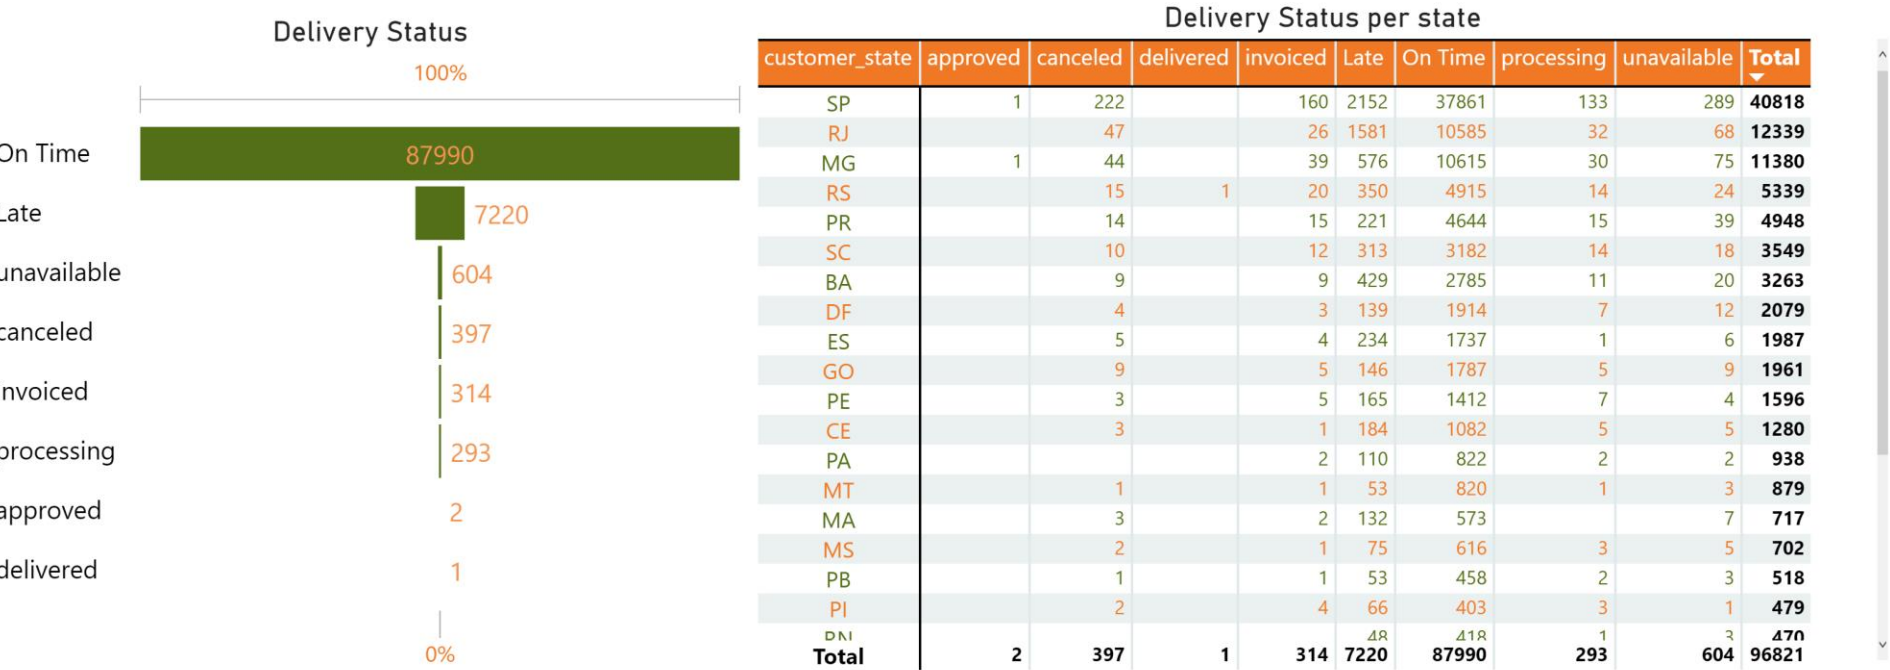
Delivery Status

100%

On Time 87990
Late 7220
unavailable 604
canceled 397
invoiced 314
processing 293
approved 2
delivered 1

0%

Delivery Status per state

| customer_state | approved | canceled | delivered | invoiced | Late | On Time | processing | unavailable | Total |
|---|---|---|---|---|---|---|---|---|---|
| SP | 1 | 222 | | 160 | 2152 | 37861 | 133 | 289 | 40818 |
| RJ | | 47 | | 26 | 1581 | 10585 | 32 | 68 | 12339 |
| MG | 1 | 44 | | 39 | 576 | 10615 | 30 | 75 | 11380 |
| RS | | 15 | 1 | 20 | 350 | 4915 | 14 | 24 | 5339 |
| PR | | 14 | | 15 | 221 | 4644 | 15 | 39 | 4948 |
| SC | | 10 | | 12 | 313 | 3182 | 14 | 18 | 3549 |
| BA | | 9 | | 9 | 429 | 2785 | 11 | 20 | 3263 |
| DF | | 4 | | 3 | 139 | 1914 | 7 | 12 | 2079 |
| ES | | 5 | | 4 | 234 | 1737 | 1 | 6 | 1987 |
| GO | | 9 | | 5 | 146 | 1787 | 5 | 9 | 1961 |
| PE | | 3 | | 5 | 165 | 1412 | 7 | 4 | 1596 |
| CE | | 3 | | 1 | 184 | 1082 | 5 | 5 | 1280 |
| PA | | | | 2 | 110 | 822 | 2 | 2 | 938 |
| MT | | 1 | | 1 | 53 | 820 | 1 | 3 | 879 |
| MA | | 3 | | 2 | 132 | 573 | | 7 | 717 |
| MS | | 2 | | 1 | 75 | 616 | 3 | 5 | 702 |
| PB | | 1 | | 1 | 53 | 458 | 2 | 3 | 518 |
| PI | | 2 | | 4 | 66 | 403 | 3 | 1 | 479 |
| RN | | | | | 48 | 418 | 1 | 3 | 470 |
| Total | 2 | 397 | 1 | 314 | 7220 | 87990 | 293 | 604 | 96821 |